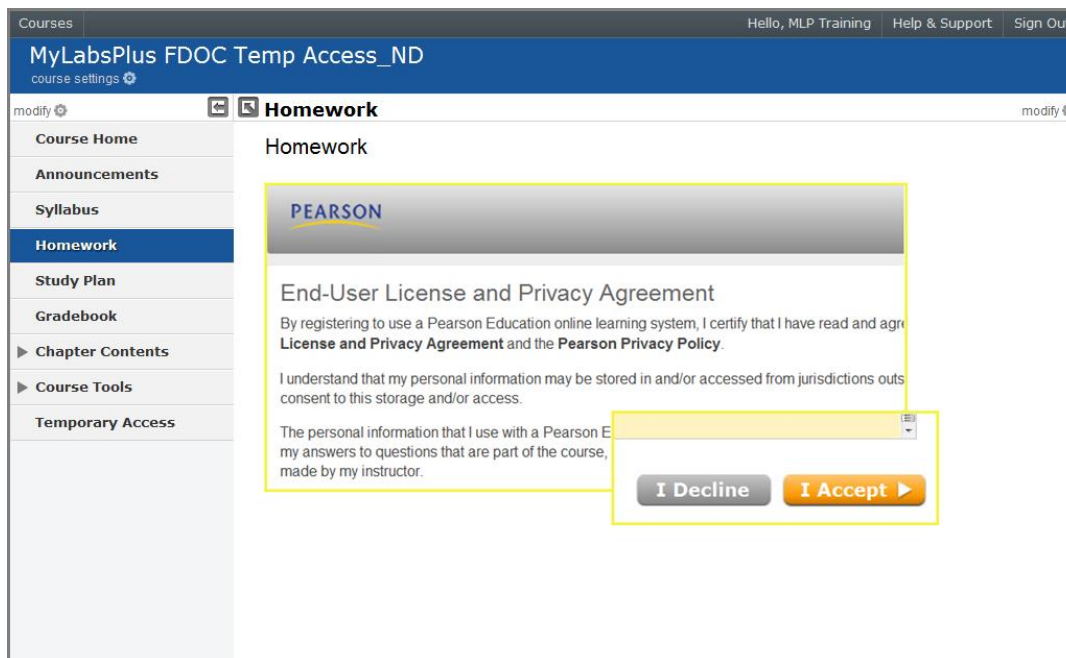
Courses Hello, MLP Training Help & Support Sign Ou

MyLabsPlus FDOC Temp Access_ND
course settings

modify

Homework

modify

Course Home
Announcements
Syllabus
Homework
Study Plan
Gradebook
Chapter Contents
Course Tools
Temporary Access

Homework

PEARSON

End-User License and Privacy Agreement

By registering to use a Pearson Education online learning system, I certify that I have read and agr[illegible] **License and Privacy Agreement** and the **Pearson Privacy Policy**.

I understand that my personal information may be stored in and/or accessed from jurisdictions outs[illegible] consent to this storage and/or access.

The personal information that I use with a Pearson E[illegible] my answers to questions that are part of the course, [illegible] made by my instructor.

I Decline I Accept